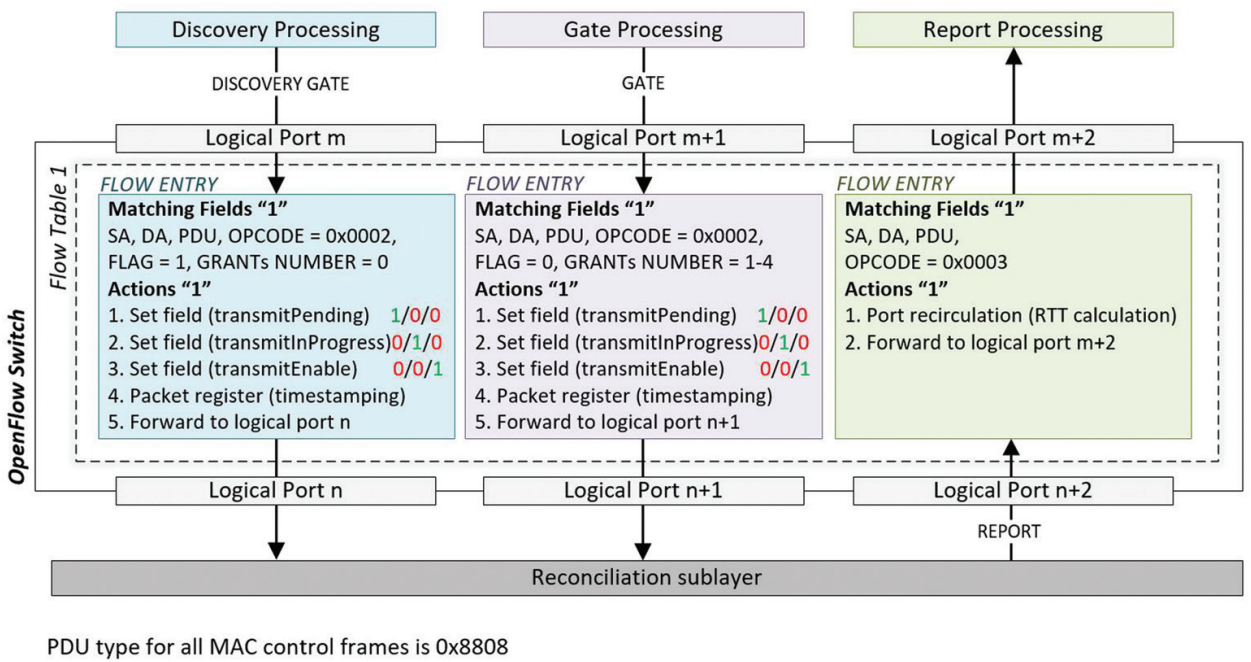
Discovery Processing

Gate Processing

Report Processing

DISCOVERY GATE

GATE

Logical Port m

Logical Port m+1

Logical Port m+2

OpenFlow Switch

Flow Table 1

FLOW ENTRY

Matching Fields “1”

SA, DA, PDU, OPCODE = 0x0002, FLAG = 1, GRANTs NUMBER = 0

Actions “1”

1. Set field (transmitPending) 1/0/0
2. Set field (transmitInProgress)0/1/0
3. Set field (transmitEnable) 0/0/1
4. Packet register (timestamping)
5. Forward to logical port n

FLOW ENTRY

Matching Fields “1”

SA, DA, PDU, OPCODE = 0x0002, FLAG = 0, GRANTs NUMBER = 1-4

Actions “1”

1. Set field (transmitPending) 1/0/0
2. Set field (transmitInProgress)0/1/0
3. Set field (transmitEnable) 0/0/1
4. Packet register (timestamping)
5. Forward to logical port n+1

FLOW ENTRY

Matching Fields “1”

SA, DA, PDU, OPCODE = 0x0003

Actions “1”

1. Port recirculation (RTT calculation)
2. Forward to logical port m+2

Logical Port n

Logical Port n+1

Logical Port n+2

REPORT

Reconciliation sublayer

PDU type for all MAC control frames is 0x8808